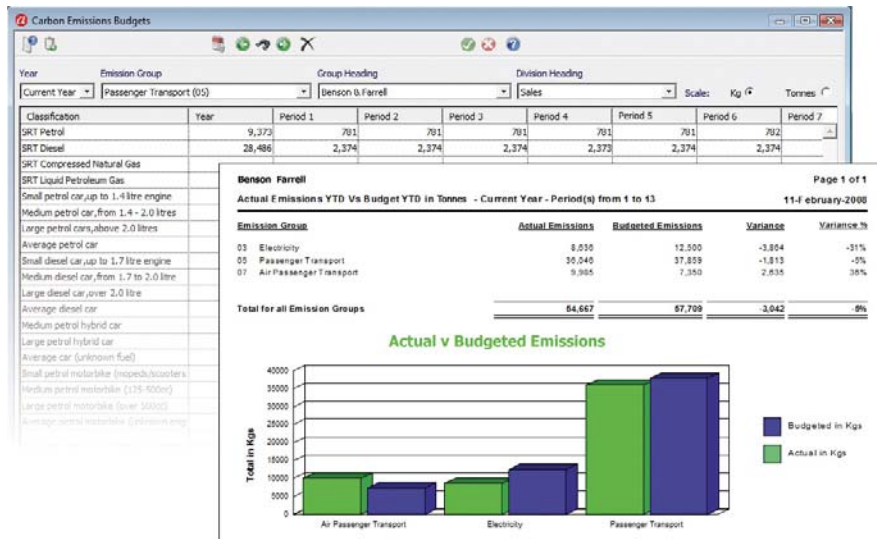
Carbon Emissions Budgets

Year: Current Year
Emission Group: Passenger Transport (05)
Group Heading: Benson & Farrell
Division Heading: Sales
Scale: Kg Tonnes

| Classification | Year | Period 1 | Period 2 | Period 3 | Period 4 | Period 5 | Period 6 | Period 7 |
|---|---|---|---|---|---|---|---|---|
| SRT Petrol | 9,373 | 781 | 781 | 781 | 781 | 781 | 782 | |
| SRT Diesel | 28,486 | 2,374 | 2,374 | 2,374 | 2,373 | 2,374 | 2,374 | |
| SRT Compressed Natural Gas | | | | | | | | |
| SRT Liquid Petroleum Gas | | | | | | | | |
| Small petrol car,up to 1.4 litre engine | | | | | | | | |
| Medium petrol car,from 1.4 - 2.0 litres | | | | | | | | |
| Large petrol cars,above 2.0 litres | | | | | | | | |
| Average petrol car | | | | | | | | |
| Small diesel car,up to 1.7 litre engine | | | | | | | | |
| Medium diesel car,from 1.7 to 2.0 litre | | | | | | | | |
| Large diesel car,over 2.0 litre | | | | | | | | |
| Average diesel car | | | | | | | | |
| Medium petrol hybrid car | | | | | | | | |
| Large petrol hybrid car | | | | | | | | |
| Average car (unknown fuel) | | | | | | | | |
| Small petrol motorbike (mopeds/scooters | | | | | | | | |
| Medium petrol motorbike (125-500cc) | | | | | | | | |
| Large petrol motorbike (over 500cc) | | | | | | | | |
| Average petrol motorbike (unknown eng | | | | | | | | |

Benson Farrell
Page 1 of 1
Actual Emissions YTD Vs Budget YTD in Tonnes - Current Year - Period(s) from 1 to 13
11-February-2008

| Emission Group | Actual Emissions | Budgeted Emissions | Variance | Variance % |
|---|---|---|---|---|
| 03 Electricity | 8,636 | 12,500 | -3,864 | -31% |
| 05 Passenger Transport | 36,046 | 37,859 | -1,813 | -5% |
| 07 Air Passenger Transport | 9,985 | 7,350 | 2,635 | 36% |
| Total for all Emission Groups | 54,667 | 57,709 | -3,042 | -5% |

Actual v Budgeted Emissions

Total in Kgs
40000
35000
30000
25000
20000
15000
10000
5000
0
Air Passenger Transport
Electricity
Passenger Transport
Budgeted in Kgs
Actual in Kgs